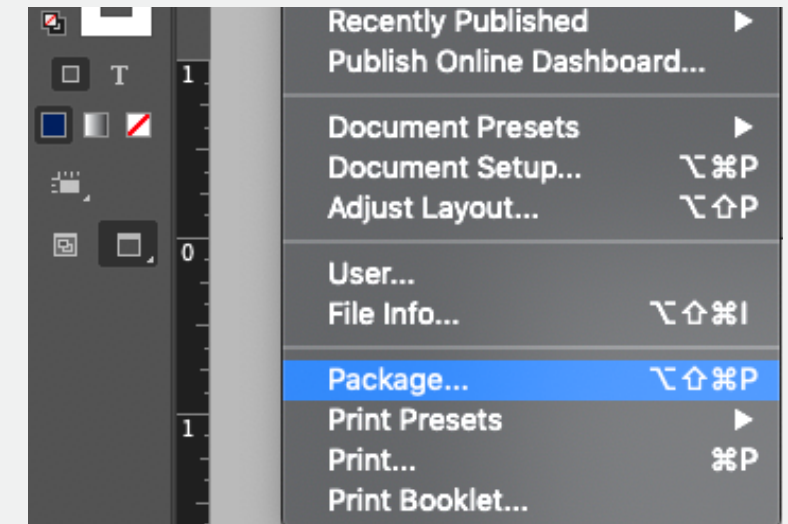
T
1
0
1

Recently Published ▶
Publish Online Dashboard...

Document Presets ▶
Document Setup... ⌥⌘P
Adjust Layout... ⌥⇧P

User...
File Info... ⌥⇧⌘I

Package... ⌥⇧⌘P
Print Presets ▶
Print... ⌘P
Print Booklet...